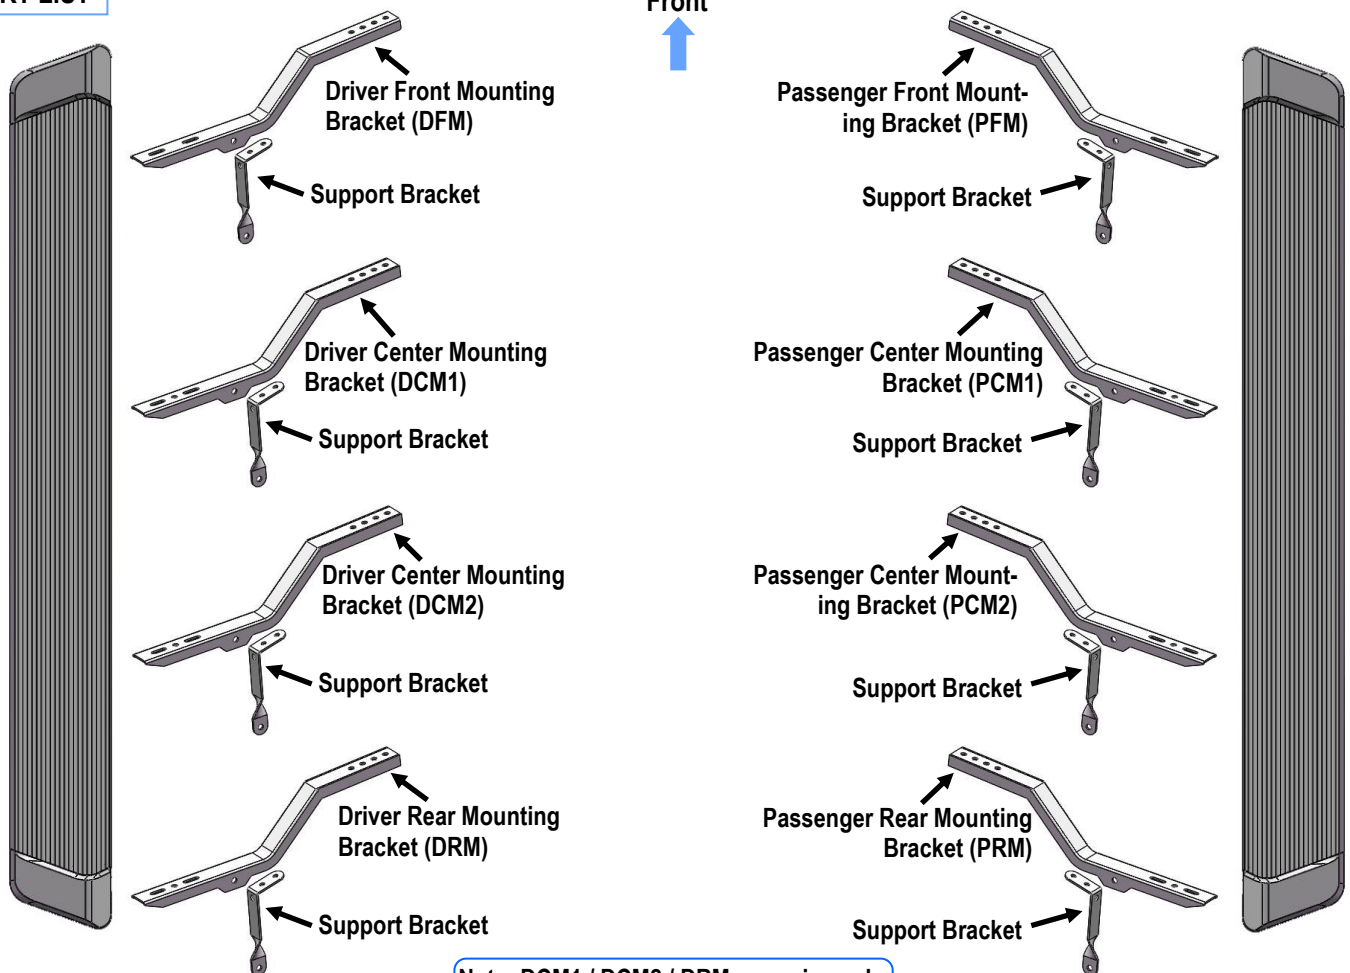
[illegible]RT LIST

Front

Driver Front Mounting Bracket (DFM)

Support Bracket

Passenger Front Mounting Bracket (PFM)

Support Bracket

Driver Center Mounting Bracket (DCM1)

Support Bracket

Passenger Center Mounting Bracket (PCM1)

Support Bracket

Driver Center Mounting Bracket (DCM2)

Support Bracket

Passenger Center Mounting Bracket (PCM2)

Support Bracket

Driver Rear Mounting Bracket (DRM)

Support Bracket

Passenger Rear Mounting Bracket (PRM)

Support Bracket

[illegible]